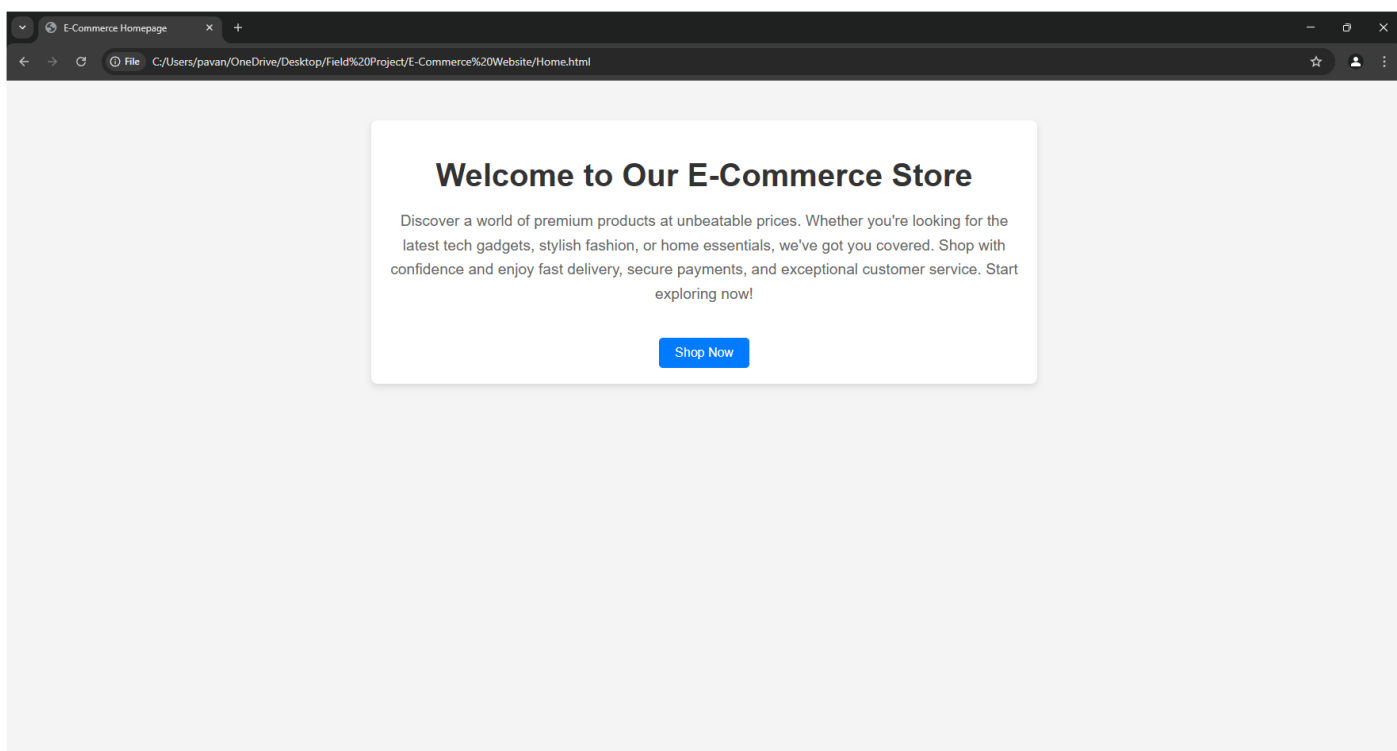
E-Commerce Homepage

File C:/Users/pavan/OneDrive/Desktop/Field%20Project/E-Commerce%20Website/Home.html

Welcome to Our E-Commerce Store

Discover a world of premium products at unbeatable prices. Whether you're looking for the latest tech gadgets, stylish fashion, or home essentials, we've got you covered. Shop with confidence and enjoy fast delivery, secure payments, and exceptional customer service. Start exploring now!

Shop Now